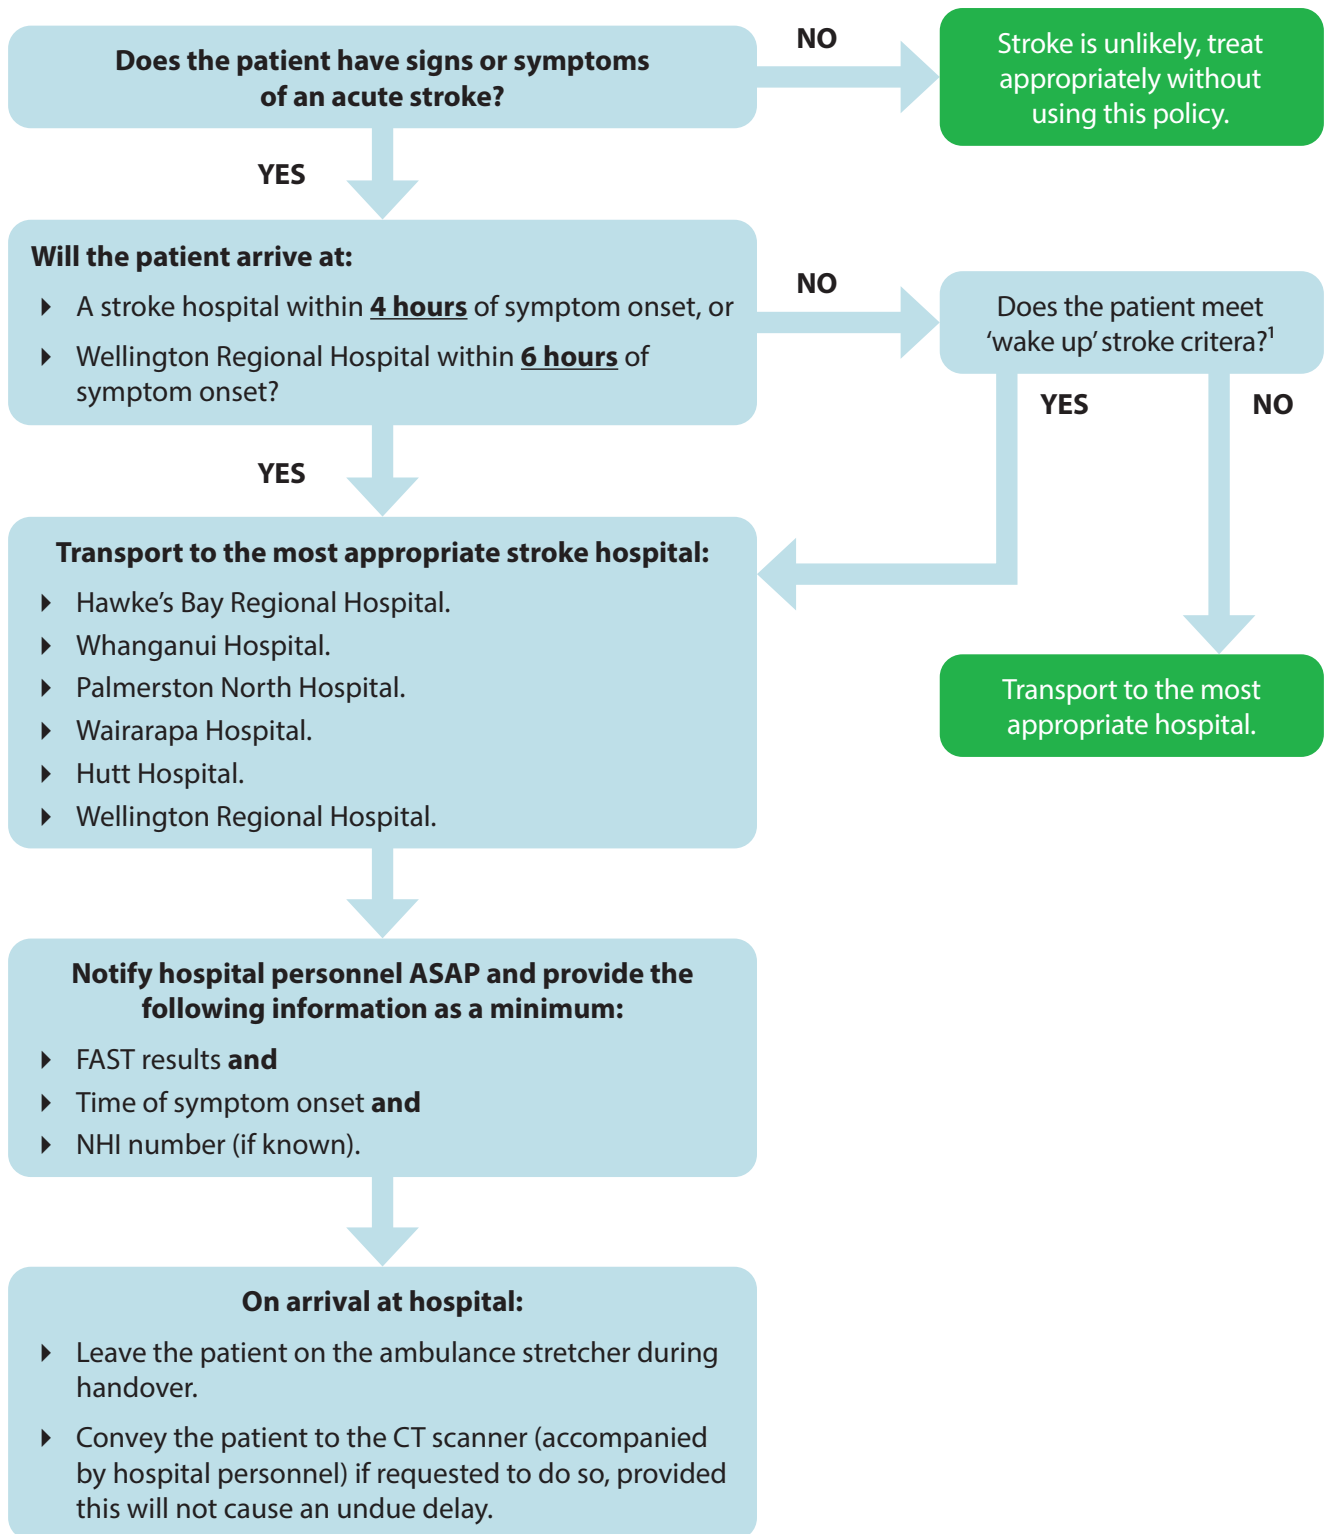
Does the patient have signs or symptoms of an acute stroke?

NO

Stroke is unlikely, treat appropriately without using this policy.

YES

Will the patient arrive at:

- A stroke hospital within **4 hours** of symptom onset, or
- Wellington Regional Hospital within **6 hours** of symptom onset?

NO

Does the patient meet 'wake up' stroke critera?$^1$

YES

NO

YES

Transport to the most appropriate stroke hospital:

- Hawke's Bay Regional Hospital.
- Whanganui Hospital.
- Palmerston North Hospital.
- Wairarapa Hospital.
- Hutt Hospital.
- Wellington Regional Hospital.

Transport to the most appropriate hospital.

Notify hospital personnel ASAP and provide the following information as a minimum:

- FAST results **and**
- Time of symptom onset **and**
- NHI number (if known).

On arrival at hospital:

- Leave the patient on the ambulance stretcher during handover.
- Convey the patient to the CT scanner (accompanied by hospital personnel) if requested to do so, provided this will not cause an undue delay.